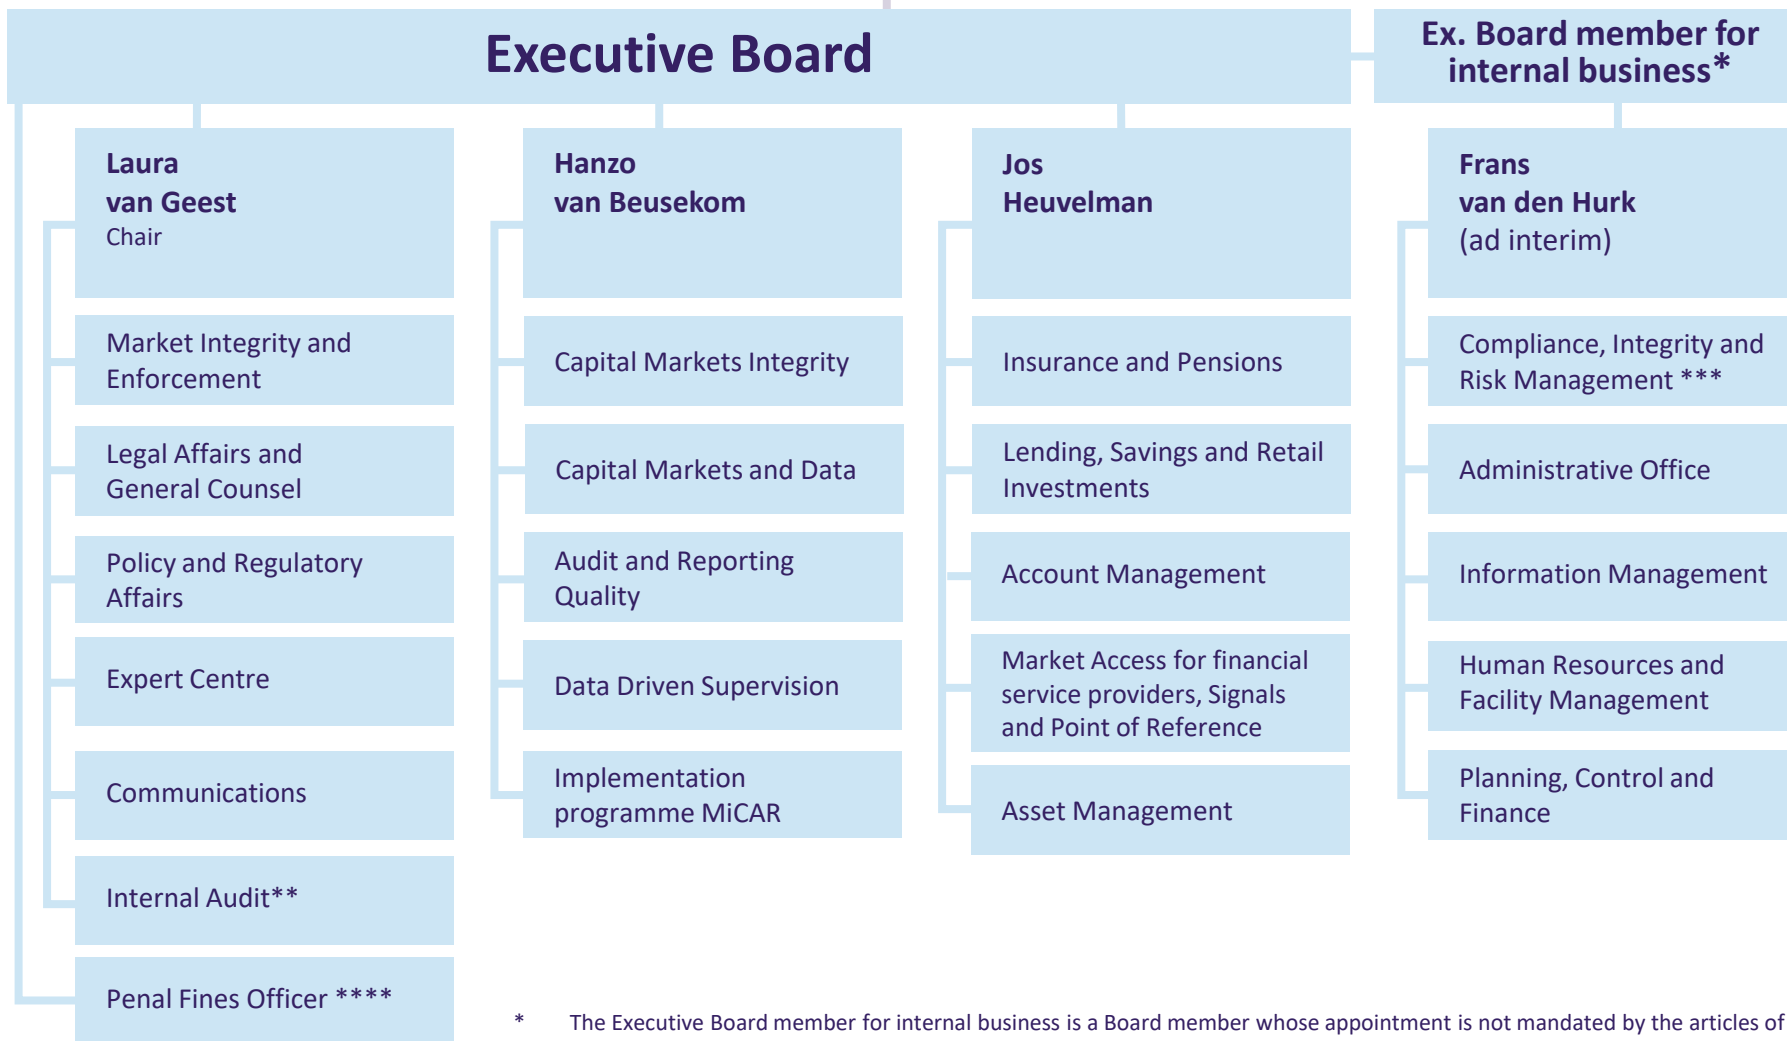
Executive Board

Ex. Board member for internal business*

Laura van Geest
Chair

Market Integrity and Enforcement

Legal Affairs and General Counsel

Policy and Regulatory Affairs

Expert Centre

Communications

Internal Audit**

Penal Fines Officer ****

Hanzo van Beusekom

Capital Markets Integrity

Capital Markets and Data

Audit and Reporting Quality

Data Driven Supervision

Implementation programme MiCAR

Jos Heuvelman

Insurance and Pensions

Lending, Savings and Retail Investments

Account Management

Market Access for financial service providers, Signals and Point of Reference

Asset Management

Frans van den Hurk
(ad interim)

Compliance, Integrity and Risk Management ***

Administrative Office

Information Management

Human Resources and Facility Management

Planning, Control and Finance

* The Executive Board member for internal business is a Board member whose appointment is not mandated by the articles of